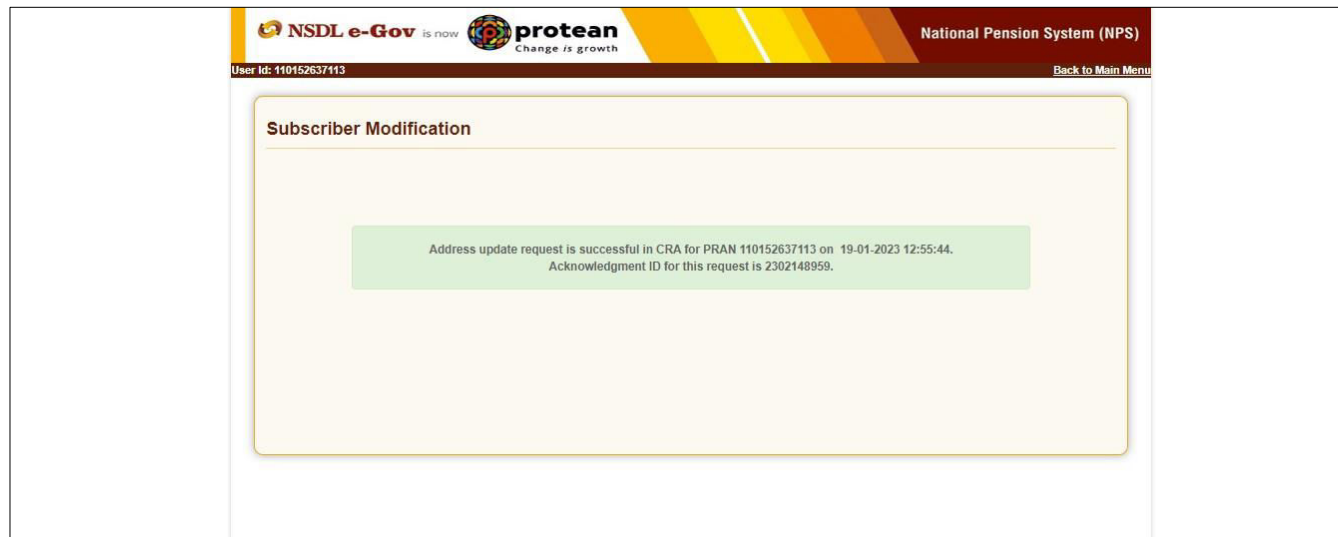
NSDL e-Gov is now protean Change is growth

National Pension System (NPS)

User Id: 110152637113

Back to Main Menu

Subscriber Modification

Address update request is successful in CRA for PRAN 110152637113 on 19-01-2023 12:55:44.
Acknowledgment ID for this request is 2302148959.